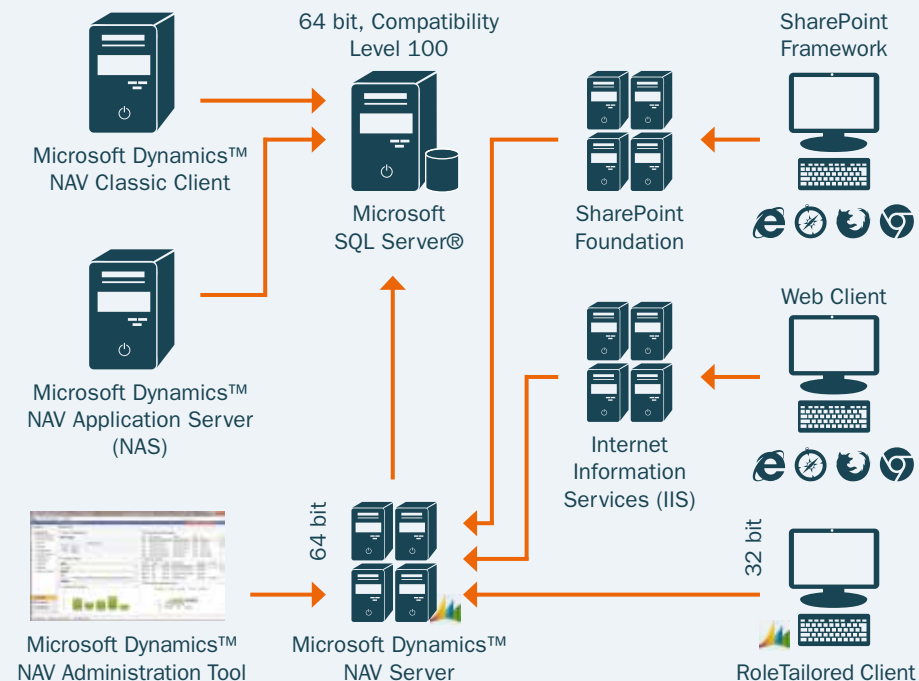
64 bit, Compatibility Level 100

Microsoft SQL Server®

SharePoint Framework

SharePoint Foundation

Microsoft Dynamics™ NAV Classic Client

Microsoft Dynamics™ NAV Application Server (NAS)

Web Client

Internet Information Services (IIS)

64 bit

32 bit

Microsoft Dynamics™ NAV Administration Tool

Microsoft Dynamics™ NAV Server

RoleTailored Client